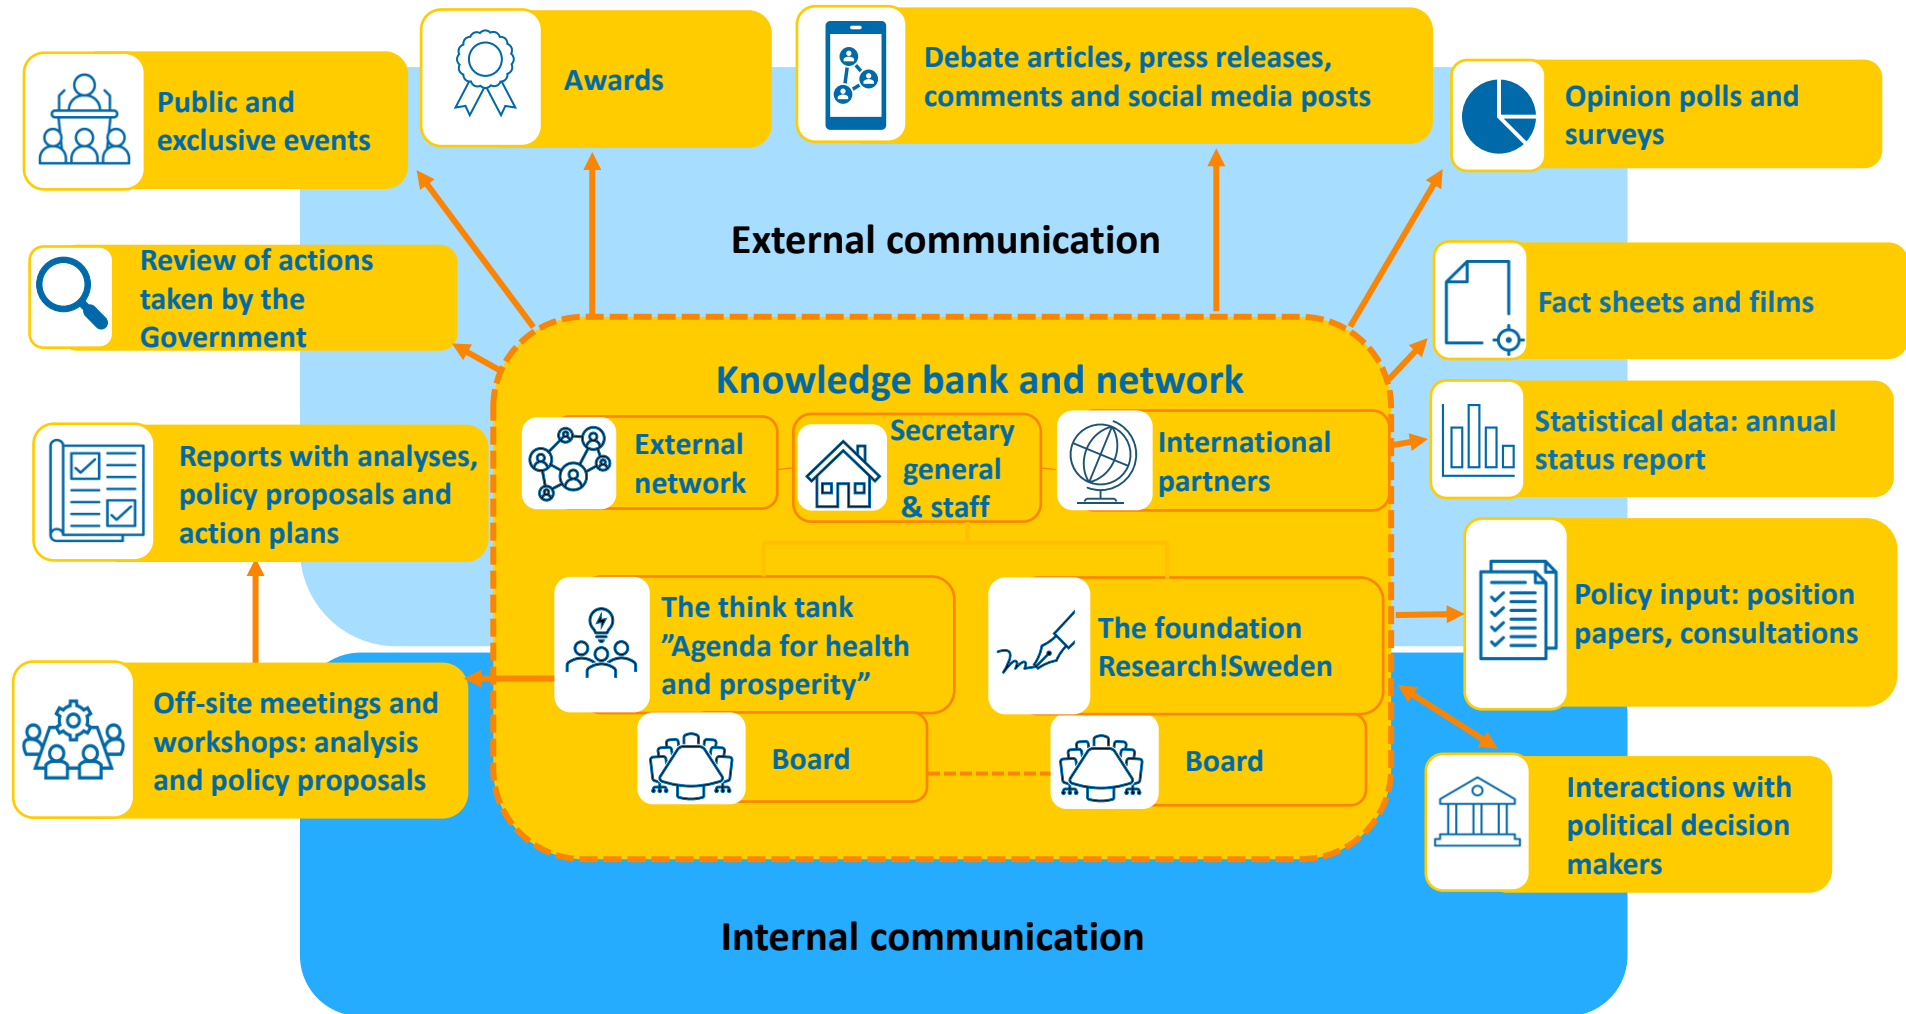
Public and exclusive events

Awards

Debate articles, press releases, comments and social media posts

Opinion polls and surveys

External communication

Review of actions taken by the Government

Fact sheets and films

Knowledge bank and network

External network

Secretary general & staff

International partners

Statistical data: annual status report

Reports with analyses, policy proposals and action plans

The think tank ”Agenda for health and prosperity”

The foundation Research!Sweden

Policy input: position papers, consultations

Off-site meetings and workshops: analysis and policy proposals

Board

Board

Interactions with political decision makers

Internal communication